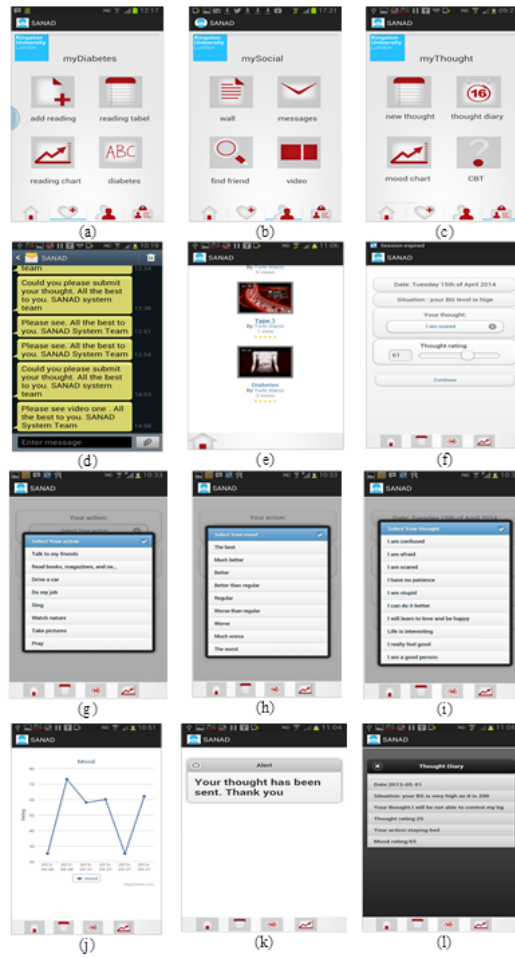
SANAD
Kingston University London
myDiabetes
add reading
reading tabel
reading chart
ABC
diabetes
(a)

SANAD
Kingston University London
mySocial
wall
messages
find friend
video
(b)

SANAD
Kingston University London
myThought
new thought
16
thought diary
mood chart
CBT
(c)

SANAD
team
Could you please submit your thought. All the best to you. SANAD system team
Please see. All the best to you. SANAD System Team
Please see. All the best to you. SANAD System Team
Could you please submit your thought. All the best to you. SANAD system team
Please see video one . All the best to you. SANAD System Team
Enter message
(d)

SANAD
Type 1
Diabetes
(e)

Session expired
SANAD
Date: Tuesday 15th of April 2014
Situation : your BG level is hige
Your thought:
I am scared
Thought rating:
Continue
(f)

SANAD
Your action
Select Your action
Talk to my friends
Read books, magazines, and ne...
Drive a car
Do my job
Sing
Watch nature
Take pictures
Pray
(g)

SANAD
Your action
Select Your mood
The best
Much better
Better
Better than regular
Regular
Worse than regular
Worse
Much worse
The worst
(h)

SANAD
Select Your thought
I am confused
I am afraid
I am scared
I have no patience
I am stupid
I can do it better
I will learn to love and be happy
Life is interesting
I really feel good
I am a good person
(i)

SANAD
Mood
mood
(j)

SANAD
Alert
Your thought has been sent. Thank you
(k)

SANAD
Thought Diary
Date 2013-05-01
Situation: your BG is very high as it is 200
Your thought I will not be able to control my bg
Thought rating:25
Your action staying bed
Mood rating:65
(l)